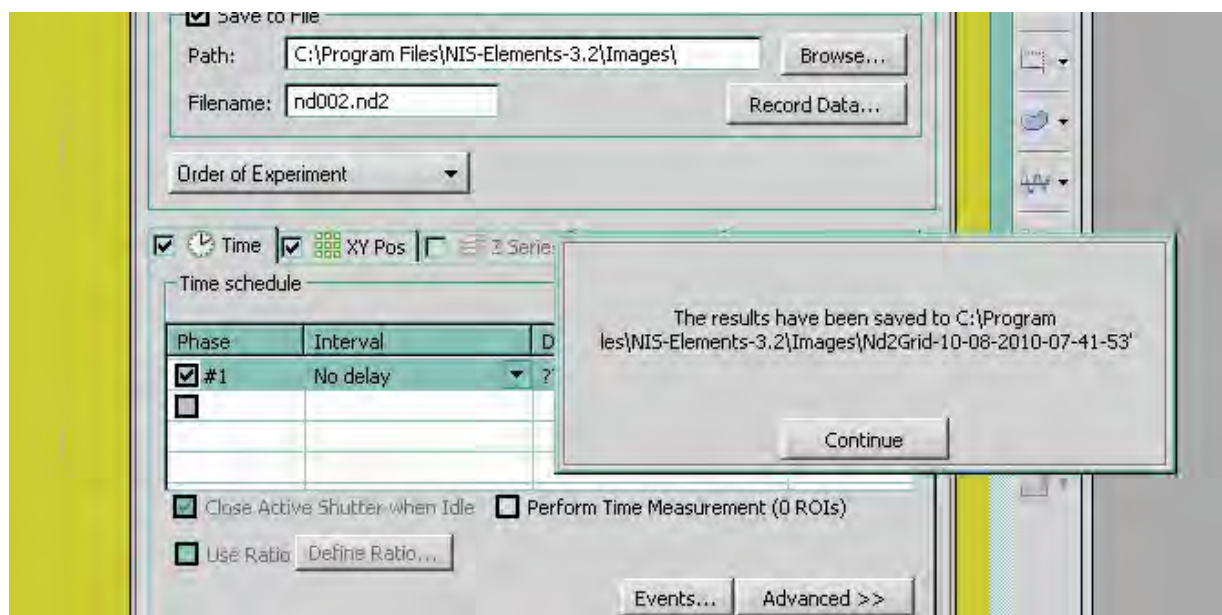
Save to File

Path: C:\Program Files\NIS-Elements-3.2\Images\ Browse...

Filename: nd002.nd2 Record Data...

Order of Experiment

Time XY Pos Z Series

Time schedule

| Phase | Interval | D |
|---|---|---|
| #1 | No delay | ? |
| | | |
| | | |
| | | |

The results have been saved to C:\Program les\NIS-Elements-3.2\Images\Nd2Grid-10-08-2010-07-41-53'

Continue

Close Active Shutter when Idle Perform Time Measurement (0 ROIs)

Use Ratio Define Ratio...

Events... Advanced >>